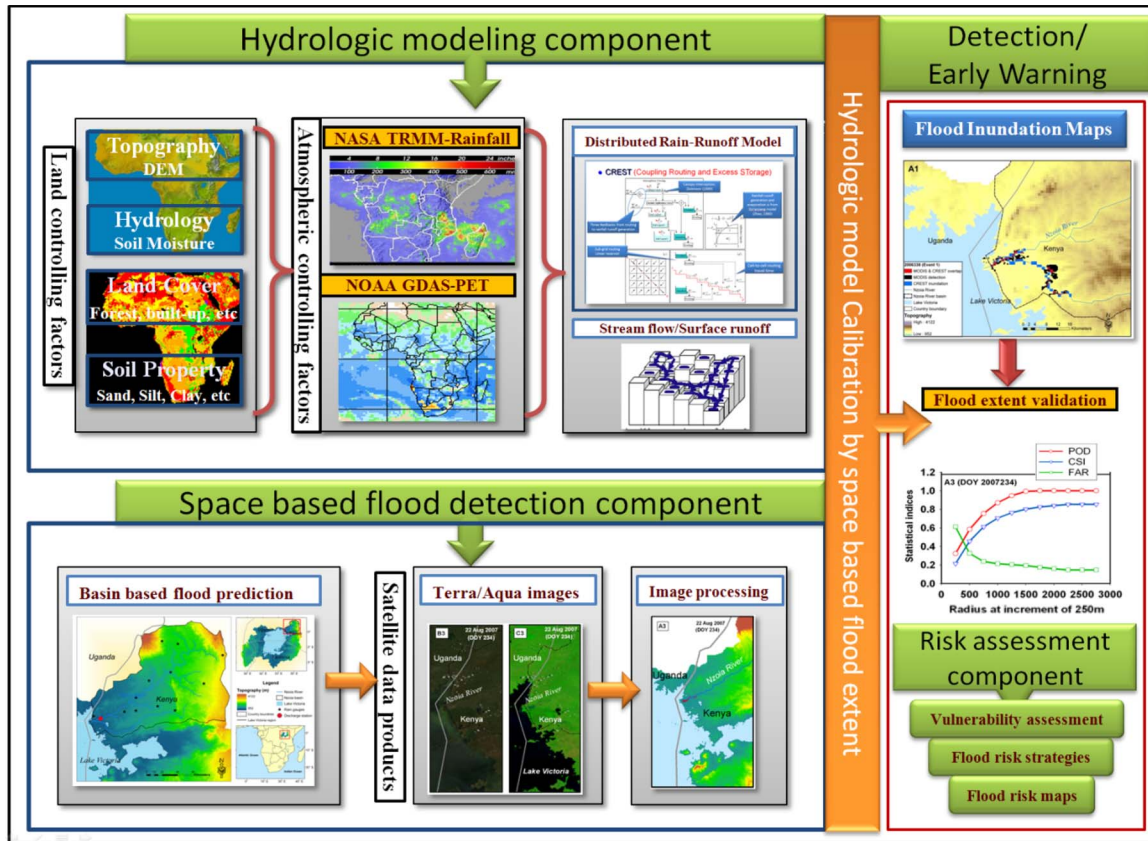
Hydrologic modeling component

Land controlling factors

Topography
DEM

Hydrology
Soil Moisture

Land Cover
Forest, built-up, etc

Soil Property
Sand, Silt, Clay, etc

Atmospheric controlling factors

NASA TRMM-Rainfall

NOAA GDAS-PET

Distributed Rain-Runoff Model

CREST (Coupling Routing and Excess STorage)

Stream flow/Surface runoff

Hydrologic model Calibration by space based flood extent

Detection/
Early Warning

Flood Inundation Maps

A1

Uganda

Kenya

Nzoia River

Lake Victoria

Flood extent validation

A3 (DOY 2007234)

POD
CSI
FAR

Statistical indices

Radius at increment of 250m

Risk assessment component

Vulnerability assessment

Flood risk strategies

Flood risk maps

Space based flood detection component

Basin based flood prediction

Uganda

Kenya

Lake Victoria

Legend

Satellite data products

Terra/Aqua images

B3
22 Aug 2007
(DOY 234)

C3
22 Aug 2007
(DOY 234)

Uganda

Nzoia River

Kenya

Lake Victoria

Image processing

A3
22 Aug 2007
(DOY 234)

Uganda

Nzoia River

Kenya